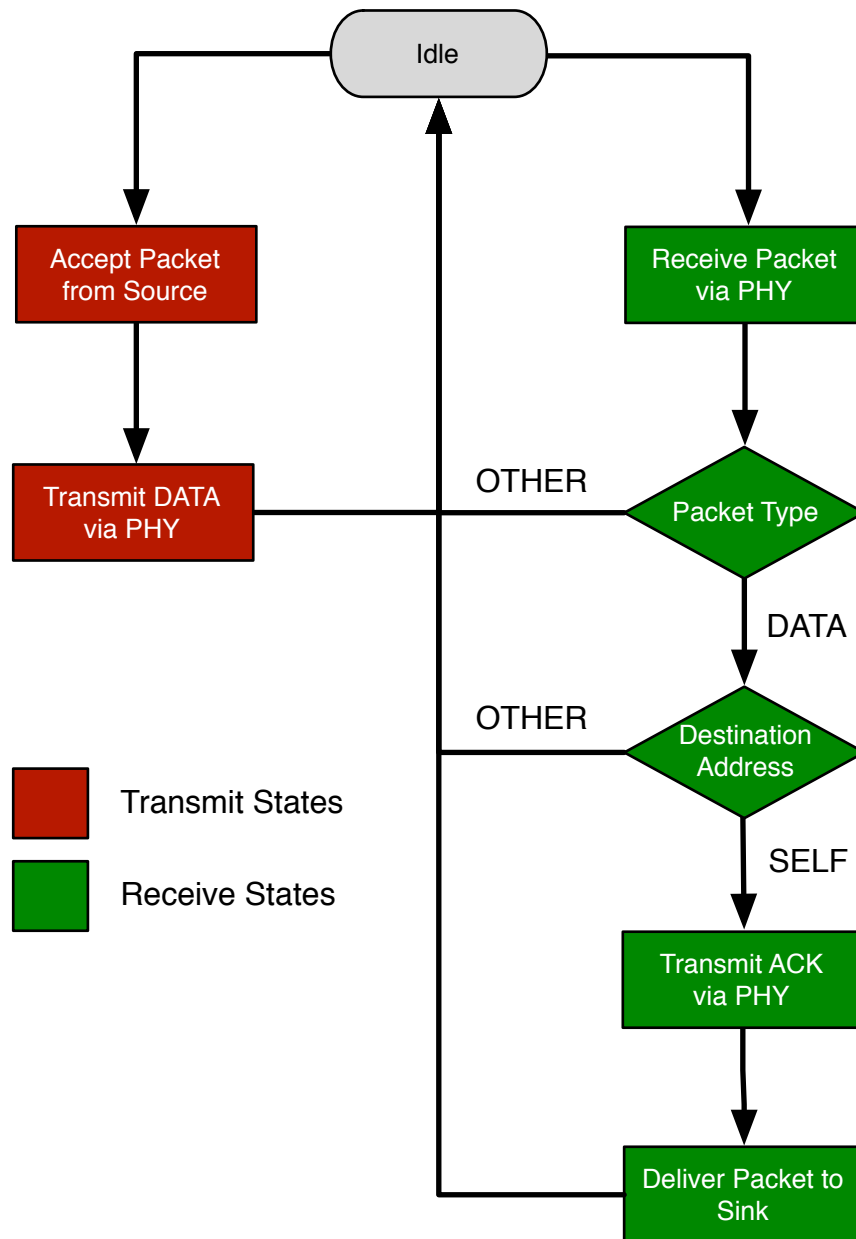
Idle

Accept Packet from Source

Receive Packet via PHY

Transmit DATA via PHY

OTHER

Packet Type

DATA

OTHER

Destination Address

SELF

Transmit States

Receive States

Transmit ACK via PHY

Deliver Packet to Sink